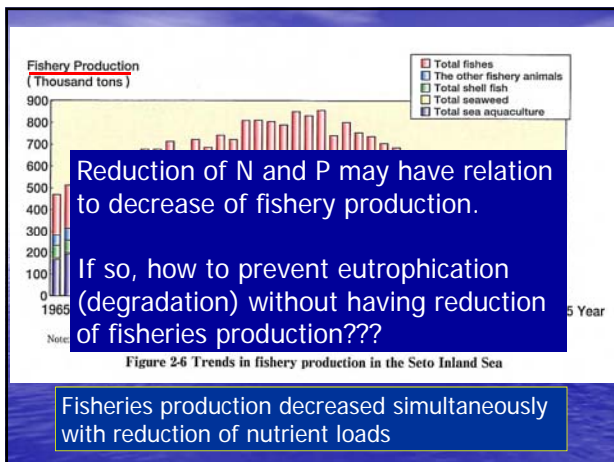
Fishery Production
(Thousand tons)

Total fishes
The other fishery animals
Total shell fish
Total seaweed
Total sea aquaculture

900
800
700
600
500
400
300
200
100
0
1965

5 Year

Note: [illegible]

Reduction of N and P may have relation to decrease of fishery production.

If so, how to prevent eutrophication (degradation) without having reduction of fisheries production???

Figure 2-6 Trends in fishery production in the Seto Inland Sea

Fisheries production decreased simultaneously with reduction of nutrient loads